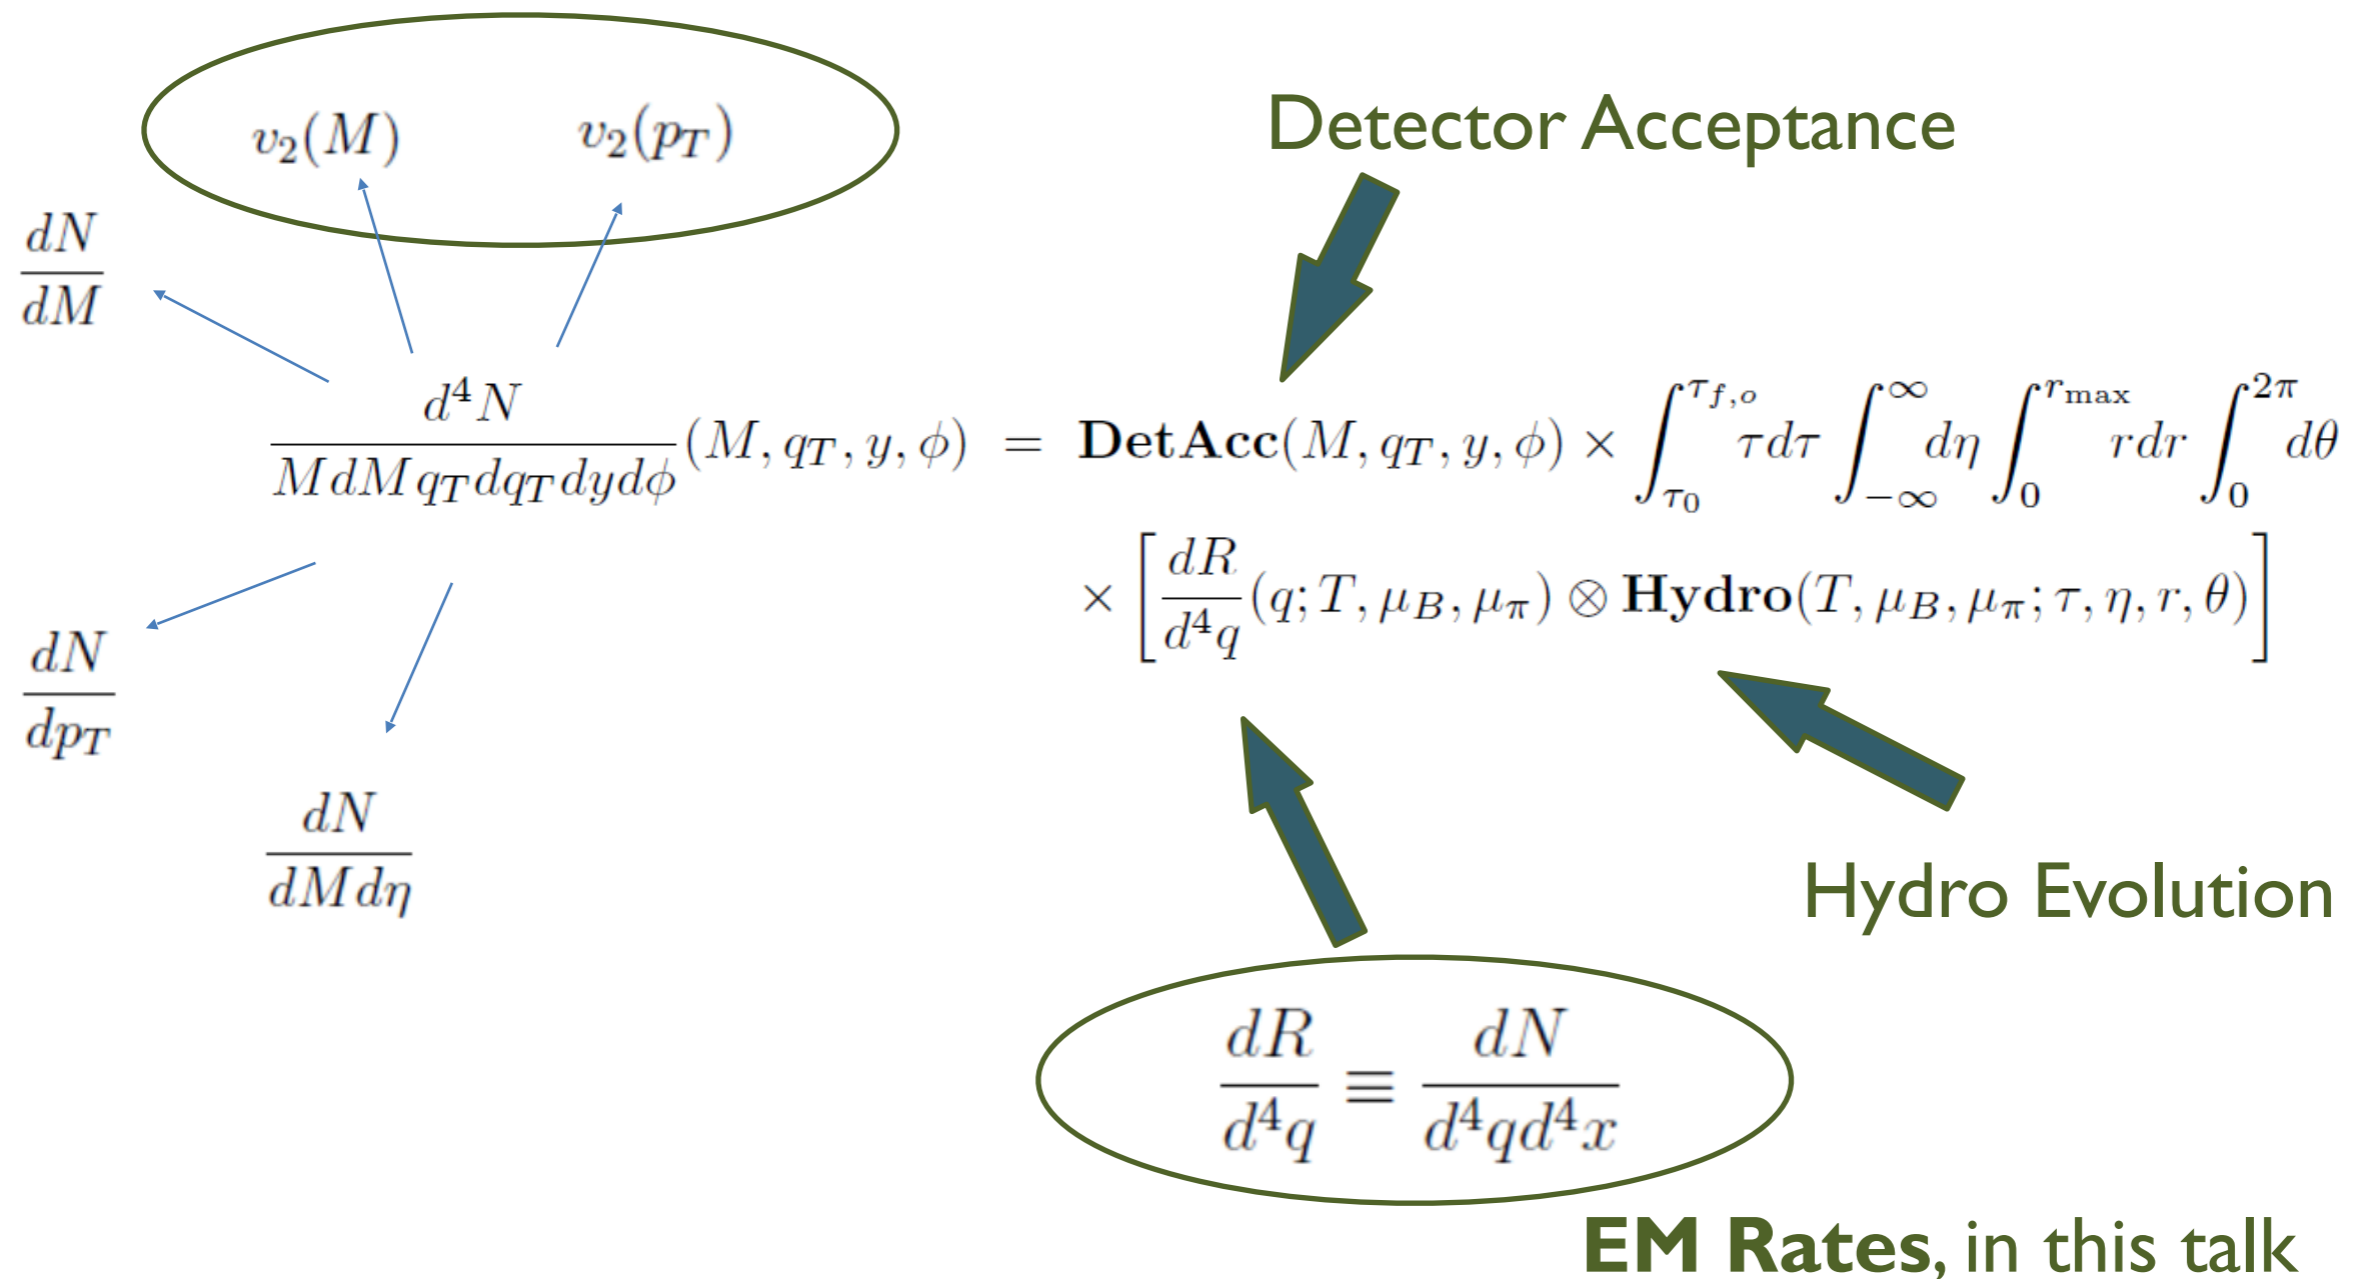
$v_2(M)$ $v_2(p_T)$

Detector Acceptance

$\frac{dN}{dM}$

$\frac{d^4N}{MdMq_Tdq_Tdyd\phi}(M,q_T,y,\phi) = \mathbf{DetAcc}(M,q_T,y,\phi) \times \int_{\tau_0}^{\tau_{f,o}} \tau d\tau \int_{-\infty}^{\infty} d\eta \int_0^{r_{\max}} rdr \int_0^{2\pi} d\theta$

$\times \left[\frac{dR}{d^4q}(q;T,\mu_B,\mu_\pi) \otimes \mathbf{Hydro}(T,\mu_B,\mu_\pi;\tau,\eta,r,\theta)\right]$

$\frac{dN}{dp_T}$

$\frac{dN}{dMd\eta}$

Hydro Evolution

$\frac{dR}{d^4q} \equiv \frac{dN}{d^4qd^4x}$

EM Rates, in this talk